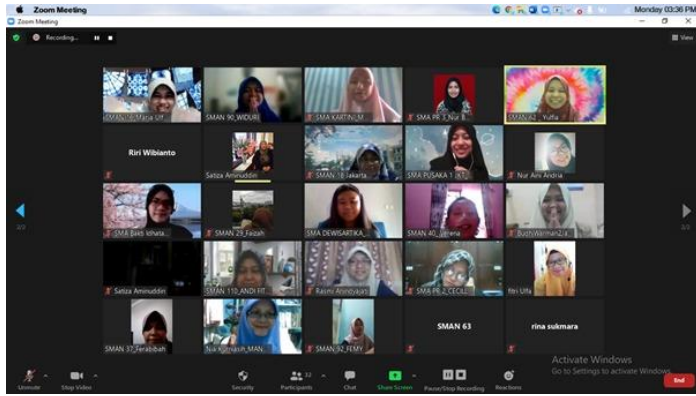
Zoom Meeting

Monday 03:36 PM

Zoom Meeting

Recording...

View

SMAN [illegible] Maria Ulf

SMAN 90_WIDURI

SMA KARTINI_M

SMA PR 3_Nur B

SMAN 62 Yulfia

Riri Wibianto

Satiza Aminuddin

SMAN 18 Jakarta

SMA PUSAKA 1 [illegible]

Nur Aini Andria

SMA Bakti Idhata

SMAN 29_Faizah

SMA DEWISARTIKA

SMAN 40_Jelena

BudhiWarman2 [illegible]

Satiza Aminuddin

SMAN 110_ANDI FIT

Rasmi Anindyajati

SMA PR 2_CECIL

fitri Ulfa

SMAN 37_Ferabibah

Nia Kurniasih_MAN

SMAN_92_FEMY

SMAN 63

rina sukmara

2/3

2/3

Unmute

Stop Video

Security

Participants 32

Chat

Share Screen

Pause/Stop Recording

Reactions

End

Activate Windows
Go to Settings to activate Windows.